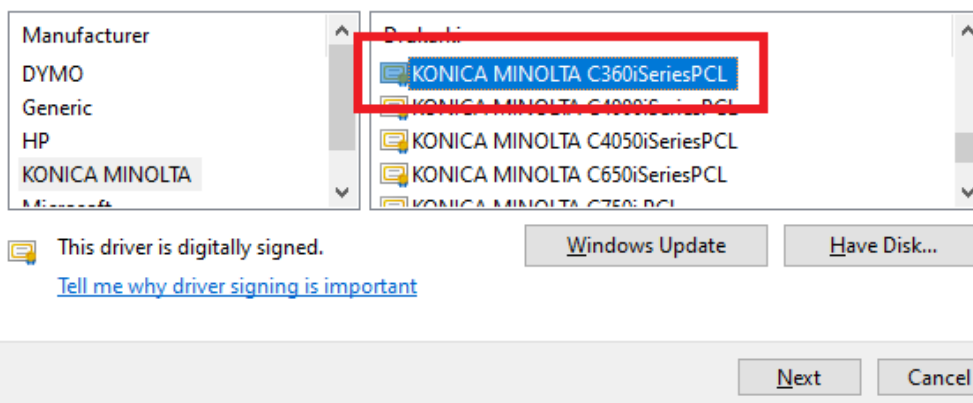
Manufacturer
DYMO
Generic
HP
KONICA MINOLTA
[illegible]

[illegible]
KONICA MINOLTA C360iSeriesPCL
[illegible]
KONICA MINOLTA C4050iSeriesPCL
KONICA MINOLTA C650iSeriesPCL
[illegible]

This driver is digitally signed.
Tell me why driver signing is important

Windows Update
Have Disk...

Next
Cancel